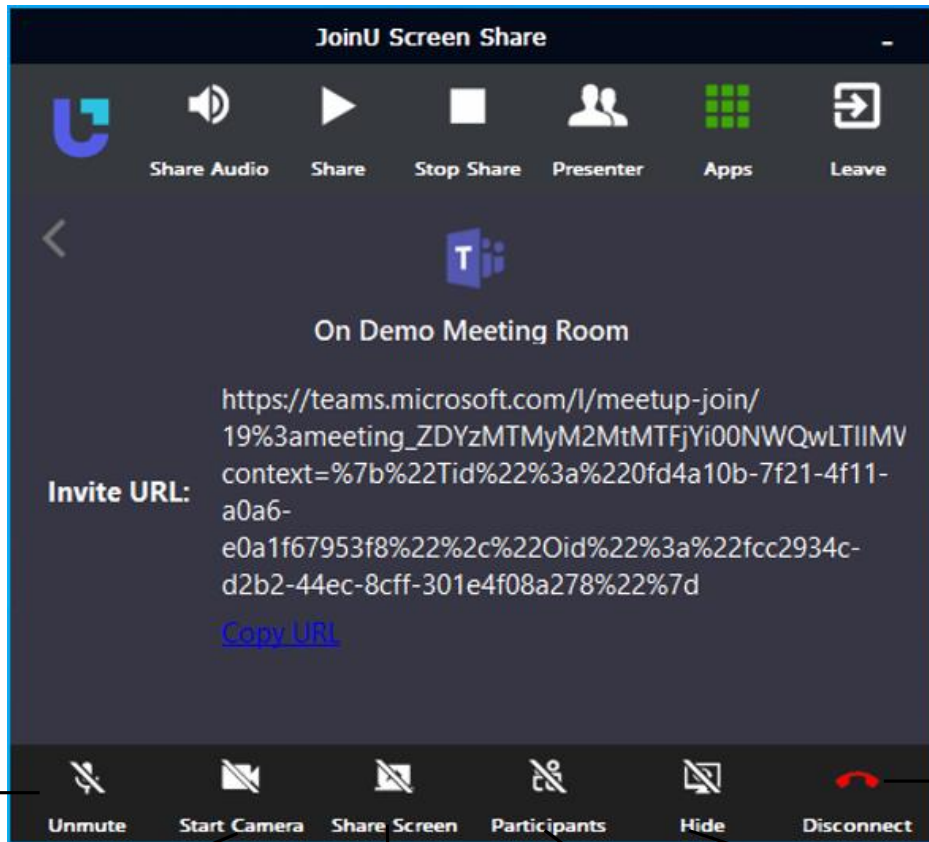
JoinU Screen Share

Share Audio
Share
Stop Share
Presenter
Apps
Leave

On Demo Meeting Room

Invite URL:

https://teams.microsoft.com/l/meetup-join/19%3ameeting_ZDYzMTMyM2MtMTFjYi00NWQwLTIIMV context=%7b%22Tid%22%3a%220fd4a10b-7f21-4f11-a0a6-e0a1f67953f8%22%2c%22Oid%22%3a%22fcc2934c-d2b2-44ec-8cff-301e4f08a278%22%7d

Copy URL

Unmute
Start Camera
Share Screen
Participants
Hide
Disconnect